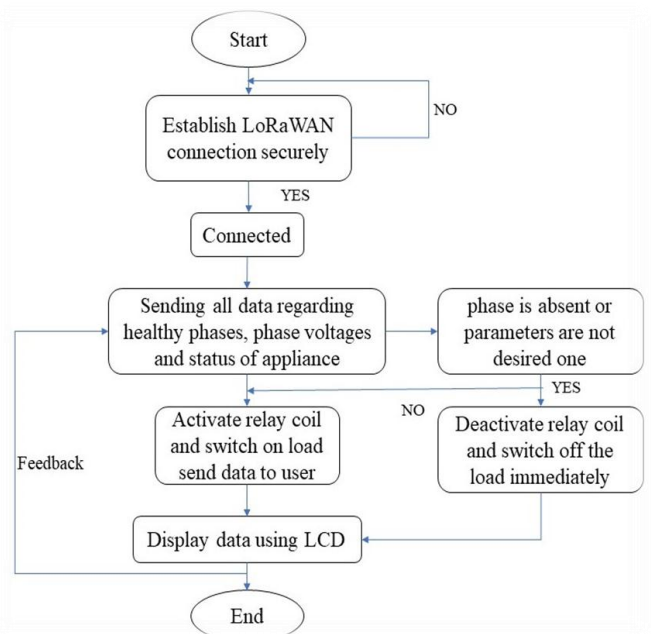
Start

Establish LoRaWAN connection securely

NO

YES

Connected

Sending all data regarding healthy phases, phase voltages and status of appliance

phase is absent or parameters are not desired one

YES

NO

Activate relay coil and switch on load send data to user

Deactivate relay coil and switch off the load immediately

Feedback

Display data using LCD

End